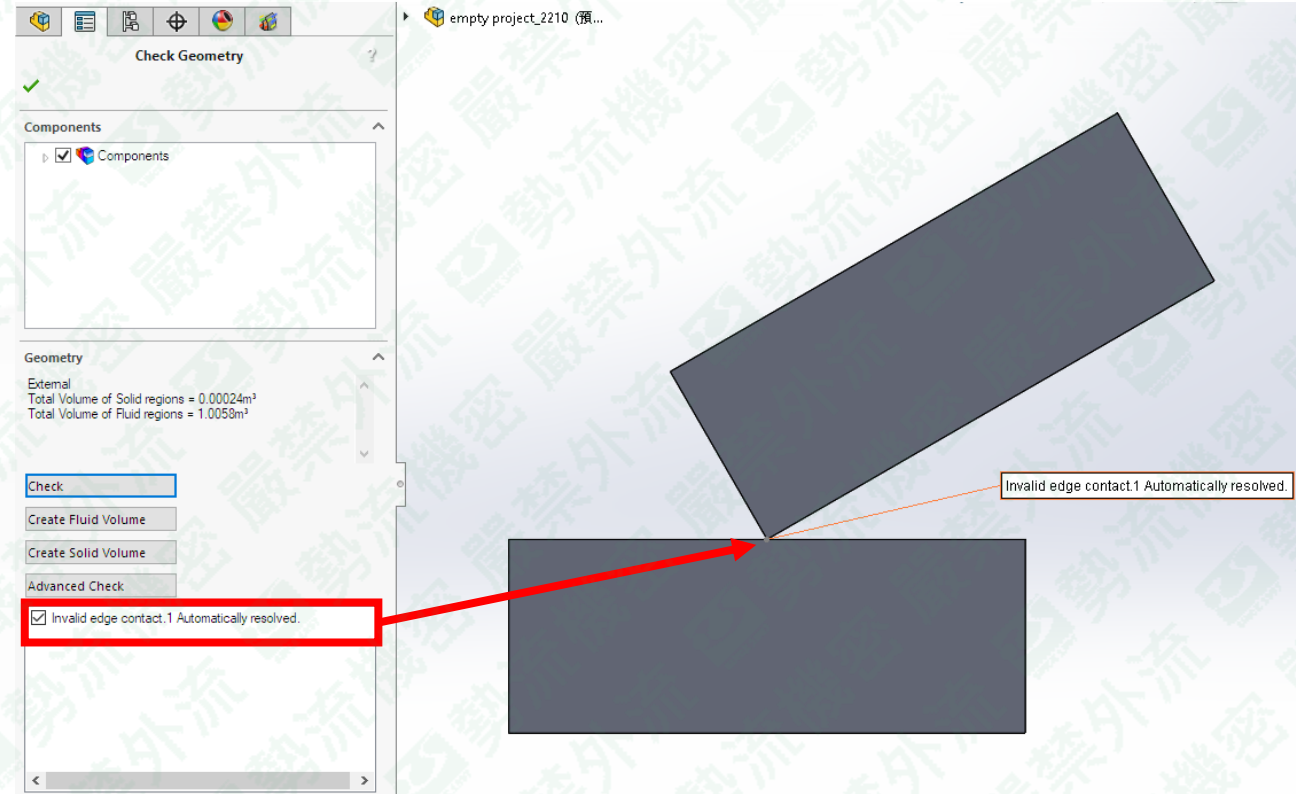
Check Geometry

Components

Components

Geometry

External
Total Volume of Solid regions = 0.00024m³
Total Volume of Fluid regions = 1.0058m³

Check

Create Fluid Volume

Create Solid Volume

Advanced Check

Invalid edge contact.1 Automatically resolved.

empty project_2210 (預...

Invalid edge contact.1 Automatically resolved.

嚴禁外流 勢流機密